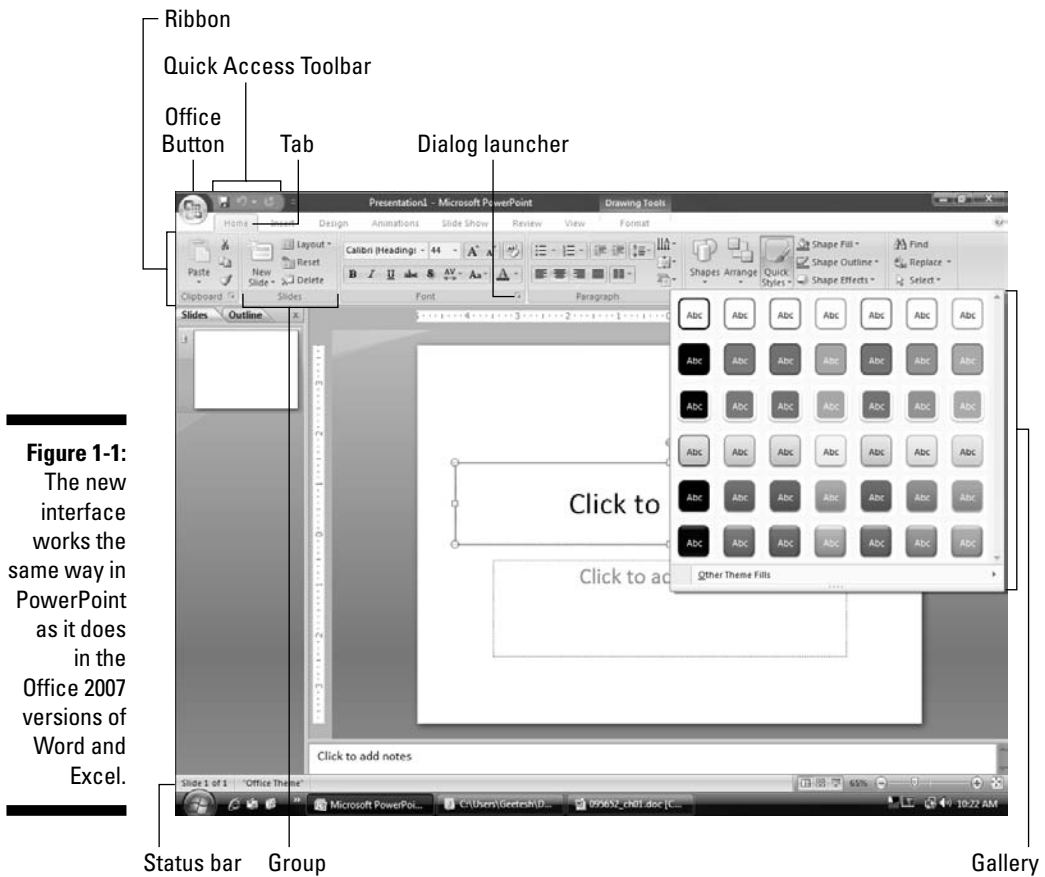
Ribbon

Quick Access Toolbar

Office Button

Tab

Dialog launcher

Figure 1-1: The new interface works the same way in PowerPoint as it does in the Office 2007 versions of Word and Excel.

Presentation1 - Microsoft PowerPoint

Drawing Tools

Home Insert Design Animations Slide Show Review View Format

Paste

Layout

Reset

New Slide

Delete

Calibri (Headings - 44

Shapes Arrange Quick Styles

Shape Fill

Shape Outline

Shape Effects

Find

Replace

Select

Clipboard

Slides

Font

Paragraph

Slides Outline

Abc Abc Abc Abc Abc Abc Abc

Abc Abc Abc Abc Abc Abc Abc

Abc Abc Abc Abc Abc Abc Abc

Abc Abc Abc Abc Abc Abc Abc

Abc Abc Abc Abc Abc Abc Abc

Abc Abc Abc Abc Abc Abc Abc

Other Theme Fills

Click to

Click to ad

Click to add notes

Slide 1 of 1 "Office Theme"

65%

Microsoft PowerPoi...

C:\Users\Geetesh\D...

095652_ch01.doc [C...

10:22 AM

Status bar

Group

Gallery